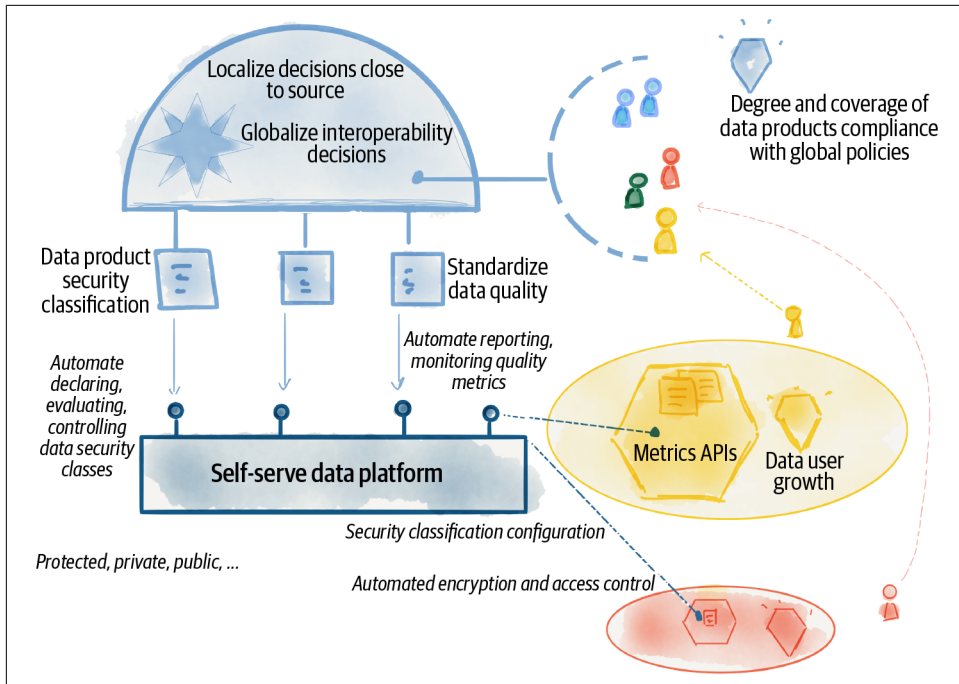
Localize decisions close to source

Globalize interoperability decisions

Degree and coverage of data products compliance with global policies

Data product security classification

Standardize data quality

Automate reporting, monitoring quality metrics

Automate declaring, evaluating, controlling data security classes

Self-serve data platform

Metrics APIs

Data user growth

Security classification configuration

Protected, private, public, ...

Automated encryption and access control